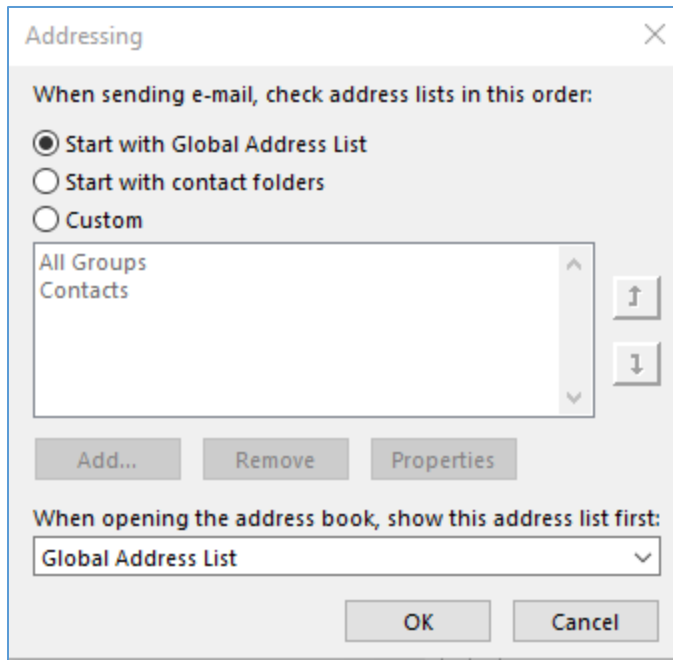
Addressing

When sending e-mail, check address lists in this order:

Start with Global Address List

Start with contact folders

Custom

All Groups
Contacts

Add...

Remove

Properties

When opening the address book, show this address list first:

Global Address List

OK

Cancel